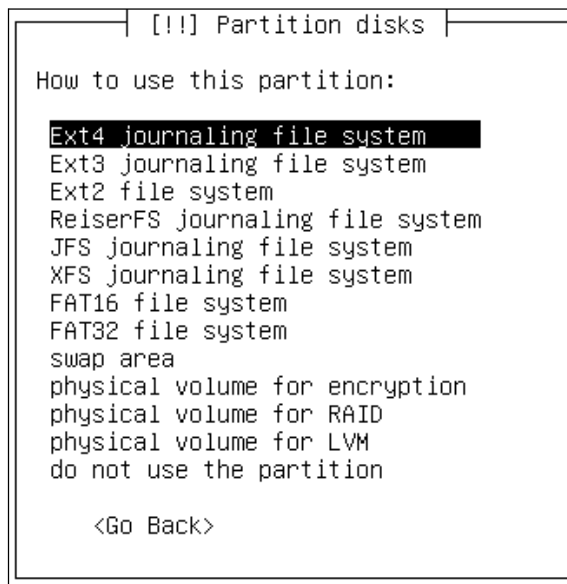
[!!] Partition disks

How to use this partition:

Ext4 journaling file system
Ext3 journaling file system
Ext2 file system
ReiserFS journaling file system
JFS journaling file system
XFS journaling file system
FAT16 file system
FAT32 file system
swap area
physical volume for encryption
physical volume for RAID
physical volume for LVM
do not use the partition

<Go Back>